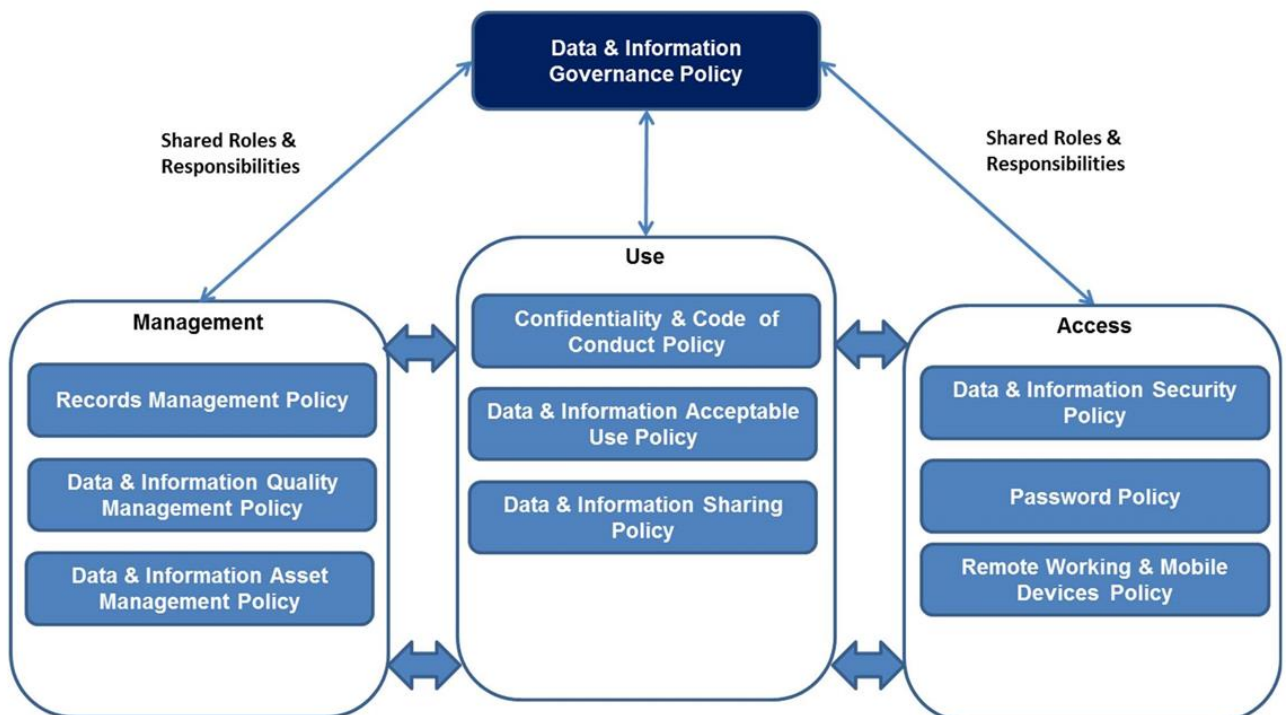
Data & Information Governance Policy

Shared Roles & Responsibilities

Shared Roles & Responsibilities

Management

Records Management Policy

Data & Information Quality Management Policy

Data & Information Asset Management Policy

Use

Confidentiality & Code of Conduct Policy

Data & Information Acceptable Use Policy

Data & Information Sharing Policy

Access

Data & Information Security Policy

Password Policy

Remote Working & Mobile Devices Policy